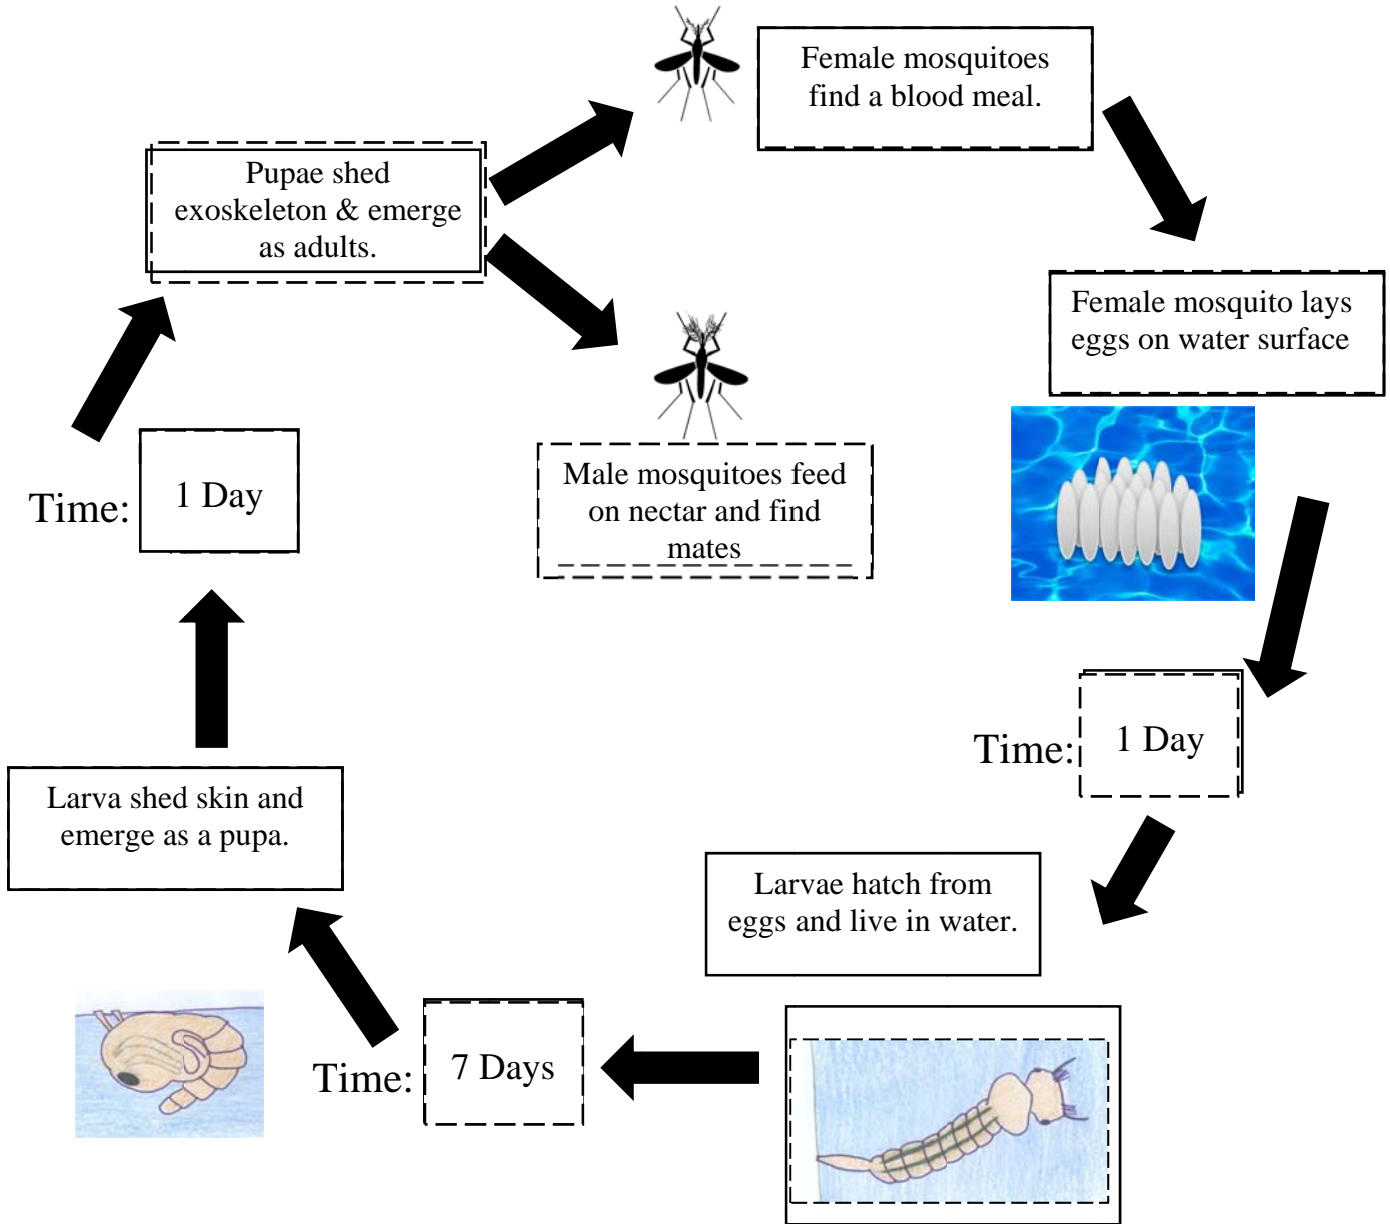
Female mosquitoes find a blood meal.

Female mosquito lays eggs on water surface

Time: 1 Day

Larvae hatch from eggs and live in water.

Time: 7 Days

Larva shed skin and emerge as a pupa.

Time: 1 Day

Pupae shed exoskeleton & emerge as adults.

Male mosquitoes feed on nectar and find mates